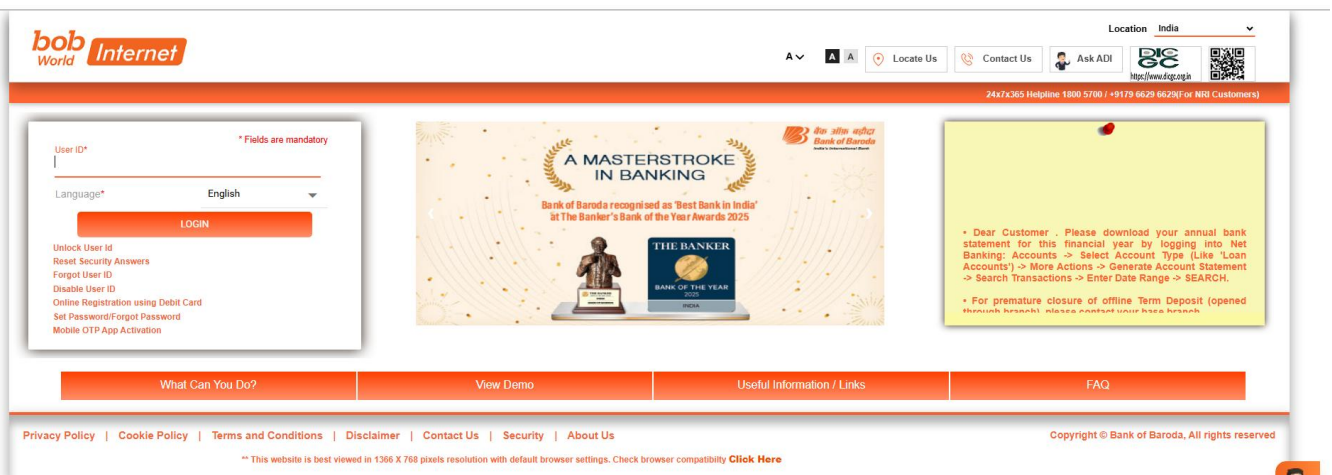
bob World Internet

Location India

A A A Locate Us Contact Us Ask ADI DICGC https://www.dicgc.org.in

24x7x365 Helpline 1800 5700 / +9179 6629 6629(For NRI Customers)

User ID* * Fields are mandatory

Language* English

LOGIN

Unlock User Id
Reset Security Answers
Forgot User ID
Disable User ID
Online Registration using Debit Card
Set Password/Forgot Password
Mobile OTP App Activation

बैंक ऑफ़ बड़ौदा Bank of Baroda India's International Bank

A MASTERSTROKE IN BANKING

Bank of Baroda recognised as 'Best Bank in India' at The Banker's Bank of the Year Awards 2025

THE BANKER BANK OF THE YEAR 2025 INDIA

• Dear Customer . Please download your annual bank statement for this financial year by logging into Net Banking: Accounts -> Select Account Type (Like 'Loan Accounts') -> More Actions -> Generate Account Statement -> Search Transactions -> Enter Date Range -> SEARCH.

• For premature closure of offline Term Deposit (opened through branch), please contact your base branch

What Can You Do? View Demo Useful Information / Links FAQ

Privacy Policy | Cookie Policy | Terms and Conditions | Disclaimer | Contact Us | Security | About Us

Copyright © Bank of Baroda, All rights reserved

** This website is best viewed in 1366 X 768 pixels resolution with default browser settings. Check browser compatibilty Click Here